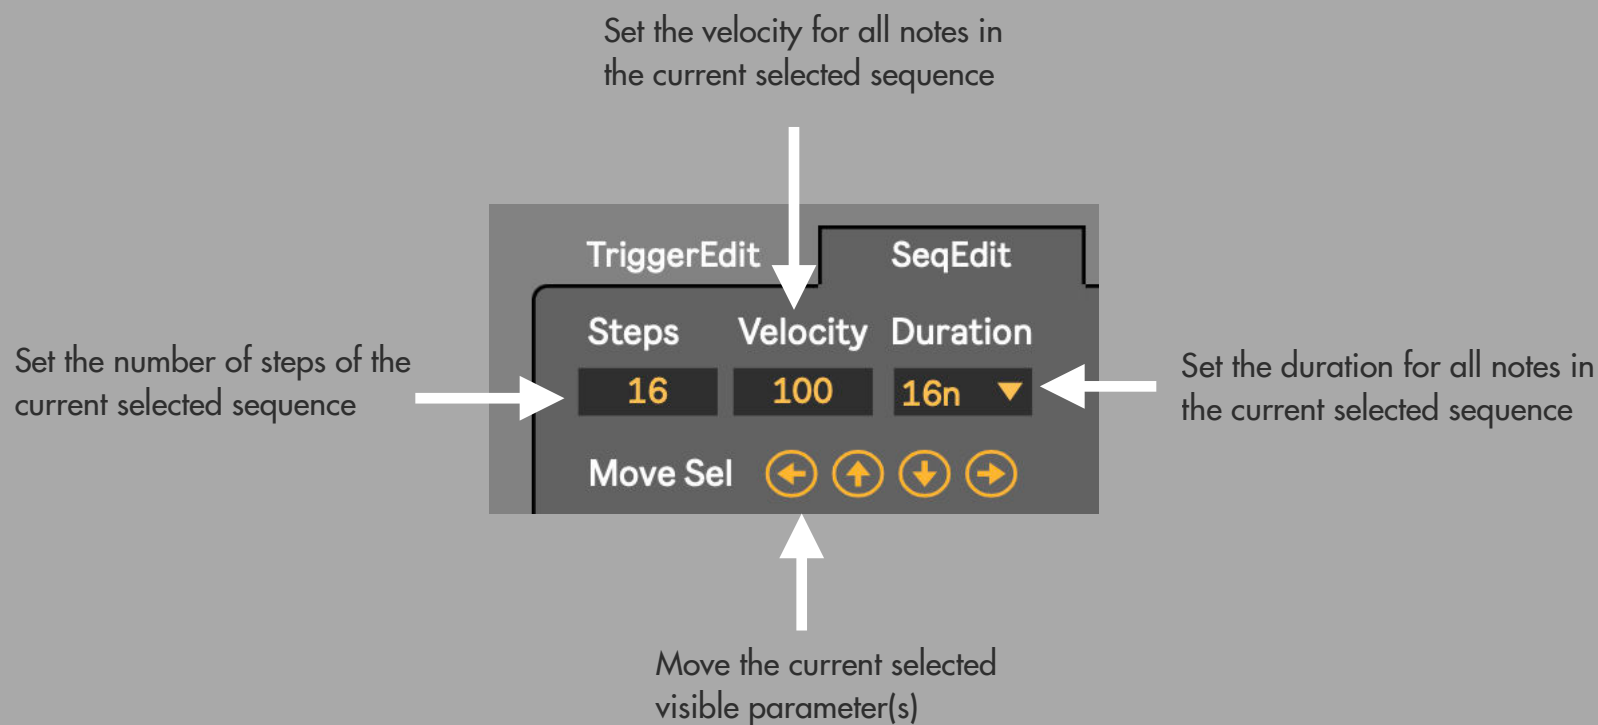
Set the velocity for all notes in the current selected sequence

TriggerEdit

SeqEdit

Set the number of steps of the current selected sequence

Steps

Velocity

Duration

Set the duration for all notes in the current selected sequence

16

100

16n

Move Sel

Move the current selected visible parameter(s)